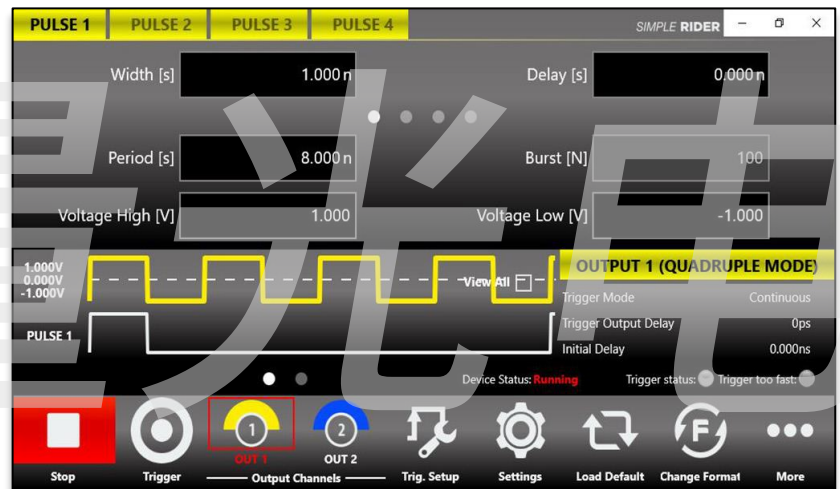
PULSE 1 PULSE 2 PULSE 3 PULSE 4

SIMPLE RIDER

Width [s] 1.000 n

Delay [s] 0.000 n

Period [s] 8.000 n

Burst [N] 100

Voltage High [V] 1.000

Voltage Low [V] -1.000

1.000V
0.000V
-1.000V

View All

PULSE 1

OUTPUT 1 (QUADRUPLE MODE)

Trigger Mode Continuous

Trigger Output Delay 0ps

Initial Delay 0.000ns

Device Status: Running

Trigger status: Trigger too fast:

Stop

Trigger

1 OUT 1

2 OUT 2

Output Channels

Trig. Setup

Settings

Load Default

Change Format

More